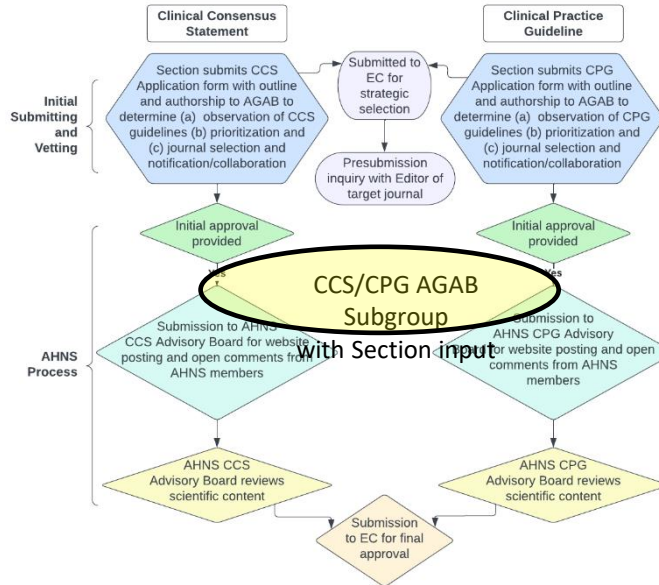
Clinical Consensus Statement

Clinical Practice Guideline

Initial Submitting and Vetting

Section submits CCS Application form with outline and authorship to AGAB to determine (a) observation of CCS guidelines (b) prioritization and (c) journal selection and notification/collaboration

Submitted to EC for strategic selection

Presubmission inquiry with Editor of target journal

Section submits CPG Application form with outline and authorship to AGAB to determine (a) observation of CPG guidelines (b) prioritization and (c) journal selection and notification/collaboration

AHNS Process

Initial approval provided

Initial approval provided

Yes

Yes

CCS/CPG AGAB Subgroup

with Section input

Submission to AHNS CCS Advisory Board for website posting and open comments from AHNS members

Submission to AHNS CPG Advisory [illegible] for website posting and open comments from AHNS members

AHNS CCS Advisory Board reviews scientific content

AHNS CPG Advisory Board reviews scientific content

Submission to EC for final approval